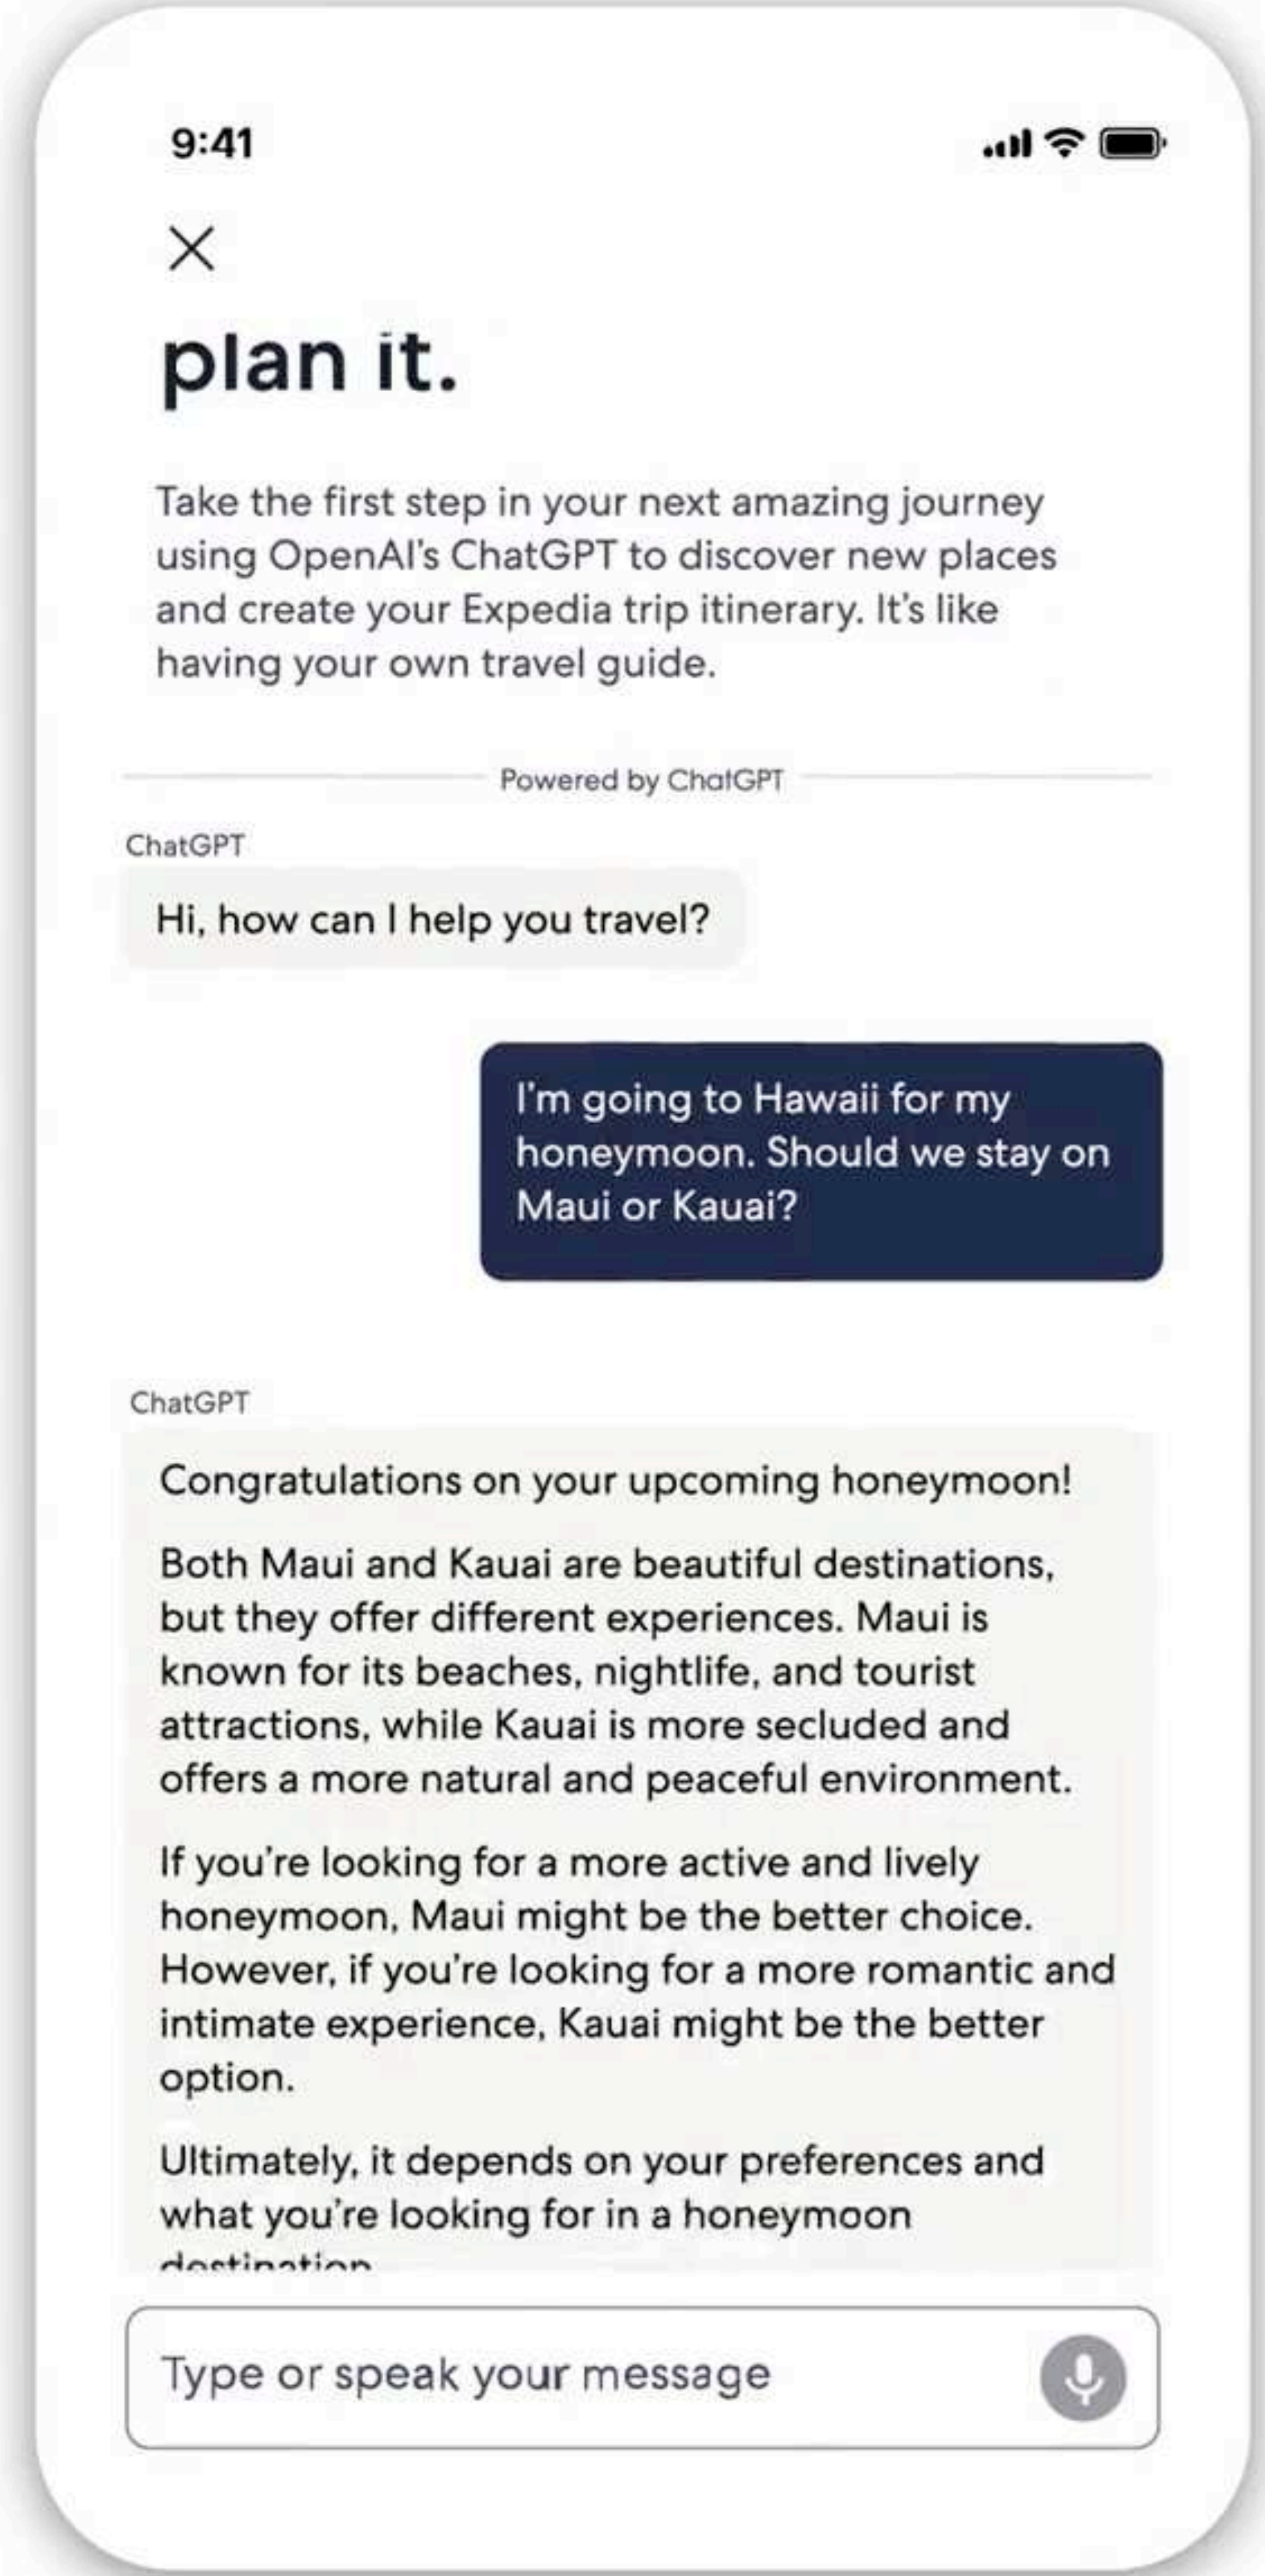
9:41

plan it.

Take the first step in your next amazing journey using OpenAI's ChatGPT to discover new places and create your Expedia trip itinerary. It's like having your own travel guide.

Powered by ChatGPT

ChatGPT

Hi, how can I help you travel?

I'm going to Hawaii for my honeymoon. Should we stay on Maui or Kauai?

ChatGPT

Congratulations on your upcoming honeymoon!

Both Maui and Kauai are beautiful destinations, but they offer different experiences. Maui is known for its beaches, nightlife, and tourist attractions, while Kauai is more secluded and offers a more natural and peaceful environment.

If you're looking for a more active and lively honeymoon, Maui might be the better choice. However, if you're looking for a more romantic and intimate experience, Kauai might be the better option.

Ultimately, it depends on your preferences and what you're looking for in a honeymoon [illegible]

Type or speak your message